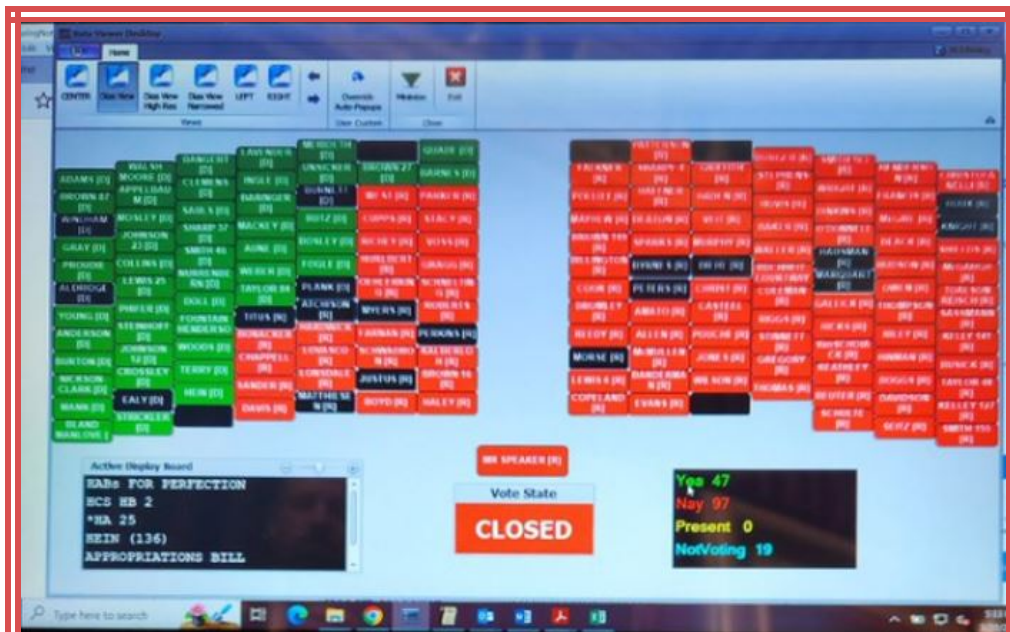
Vote Viewer Desktop

Home

CENTER Class View Class View High Res Class View Narrowed LEFT RIGHT

Views

Override Auto-Popups

User Custom

Minimize Exit

Close

ADAMS [D]
BROWN 87 [D]
WINGHAM [D]
GRAY [D]
PROUDIE [D]
ALDRIDGE [D]
YOUNG [D]
ANDERSON [D]
BURTON [D]
NICKSON CLARK [D]
MANN [D]
BLAND MANLOVE [D]

WALSH MOORE [D]
APPELBAUM [D]
MOSLEY [D]
JOHNSON 23 [D]
COLLINS [D]
LEWIS 25 [D]
PHIFER [D]
STEINHOFF [D]
JOHNSON 12 [D]
CROSSLEY [D]
EALY [D]
STRICKLER [D]

DANGERFIELD [D]
CLEMENS [D]
SAULS [D]
SHARP 37 [D]
SMITH 46 [D]
NURRELKE [D]
DOLL [D]
FOUNTAIN HENDERSON
WOODS [D]
TERRY [D]
HEIN [D]

LAVENDER [D]
INGLE [D]
BARINGER [D]
MACKEY [D]
AUNE [D]
WEBER [D]
TAYLOR 84 [D]
TITUS [R]
BONACKER [R]
CHAPPELL [R]
SANDER [R]
DAVIS [R]

MERIDETH [D]
UNSICKER [D]
BURNETT [D]
BUTZ [D]
BOSLEY [D]
FOGLE [D]
PLANK [D]
AITCHESON [R]
HARDWICK [R]
LOVASCO [R]
LONSDALE [R]
MATTHIESEN [R]

BROWN 27 [D]
DEATON [R]
COPPS [R]
RICHEY [R]
HURLBERT [R]
OEHLERKING [R]
MYERS [R]
FARNAN [R]
SCHWADRON [R]
JUSTUS [R]
BOYD [R]

QUADE [D]
BARNES [D]
PARKER [R]
STACY [R]
VOSS [R]
GRAGG [R]
SCHNELTING [R]
ROBERTS [R]
PERKINS [R]
BAKER [R]
BROWN 16 [R]
HALEY [R]

FALKNER [R]
POLLITT [R]
HAFFNER [R]
BROWN 116 [R]
BILLINGTON [R]
COOK [R]
DRURBUY [R]
REEDY [R]
MORSE [R]
LEWIS 6 [R]
COPELAND [R]

PATTERSON [R]
SHARPE 4 [R]
HAFFNER [R]
DEATON [R]
SPARKS [R]
EVANS 1 [R]
PETERS [R]
AMATO [R]
ALLEN [R]
MCMULLEN [R]
BANDERMAN [R]
EVANS [R]

GRIFFITH [R]
HAHN [R]
WEST [R]
MURPHY [R]
DIEHL [R]
CHRIST [R]
CASTEEL [R]
POUCHE [R]
JONES [R]
WILSON [R]

DINKINS [R]
STEPHENS [R]
HOVIS [R]
BAKER [R]
BUTLER [R]
RICHEY COURTNEY
COLEMAN [R]
RIGGS [R]
STINNETT [R]
GREGORY [R]
THOMAS [R]

SMITH [R]
BASYE [R]
SIMMONS [R]
O'DONNELL [R]
HARDMAN [R]
MARQUART [R]
GALLICK [R]
HICKS [R]
BAGLOCK [R]
HEATHLEY [R]
REUTER [R]
SCHULTE [R]

HENDERSON [R]
FRANCIS [R]
MCGIRL [R]
BLACK [R]
HUDSON [R]
OWEN [R]
THOMPSON [R]
RILEY [R]
HANNAH [R]
BOGGS [R]
DAVIDSON [R]
SEITZ [R]

CHRISTOFANELLI [R]
HIGH [D]
KNIGHT [R]
KIDD [R]
MCGAUGH [R]
TONY BEN REISCH [R]
BASSMANN [R]
KELLEY 127 [R]
DENOCK [R]
TAYLOR 48 [R]
KELLEY 127 [R]
SMITH 155 [R]

MR SPEAKER [R]

Active Display Board
HABs FOR PERFECTION
HCS HB 2
*HA 25
HEIN (136)
APPROPRIATIONS BILL

Vote State
CLOSED

Yes 47
Nay 97
Present 0
NotVoting 19

Type here to search